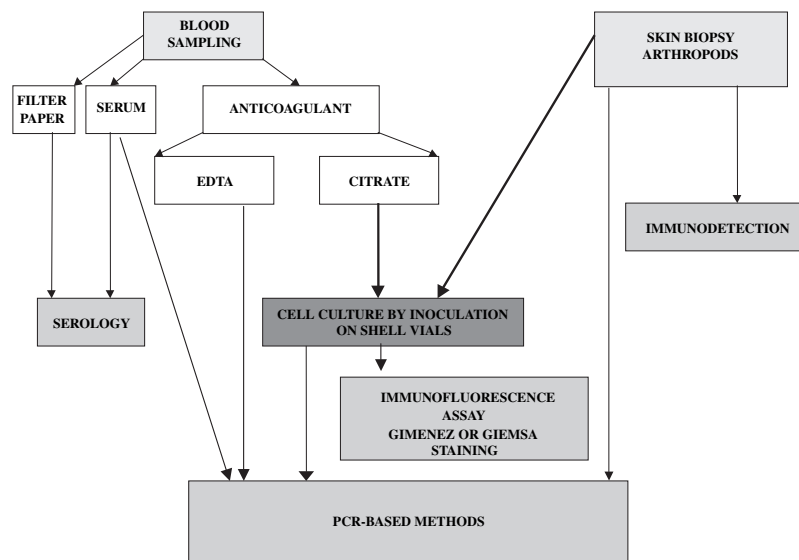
BLOOD SAMPLING

SKIN BIOPSY ARTHROPODS

FILTER PAPER

SERUM

ANTICOAGULANT

EDTA

CITRATE

IMMUNODETECTION

SEROLOGY

CELL CULTURE BY INOCULATION ON SHELL VIALS

IMMUNOFLUORESCENCE ASSAY GIMENEZ OR GIEMSA STAINING

PCR-BASED METHODS